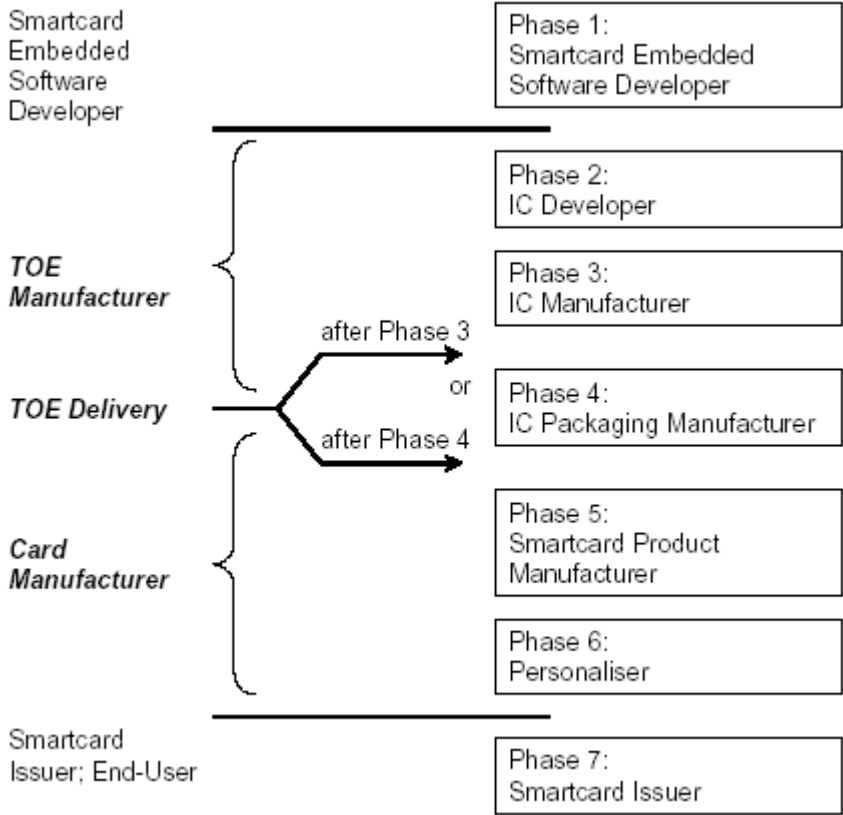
Smartcard Embedded Software Developer

Phase 1:
Smartcard Embedded Software Developer

Phase 2:
IC Developer

TOE Manufacturer

Phase 3:
IC Manufacturer

after Phase 3

or

TOE Delivery

Phase 4:
IC Packaging Manufacturer

after Phase 4

Card Manufacturer

Phase 5:
Smartcard Product Manufacturer

Phase 6:
Personaliser

Smartcard Issuer; End-User

Phase 7:
Smartcard Issuer